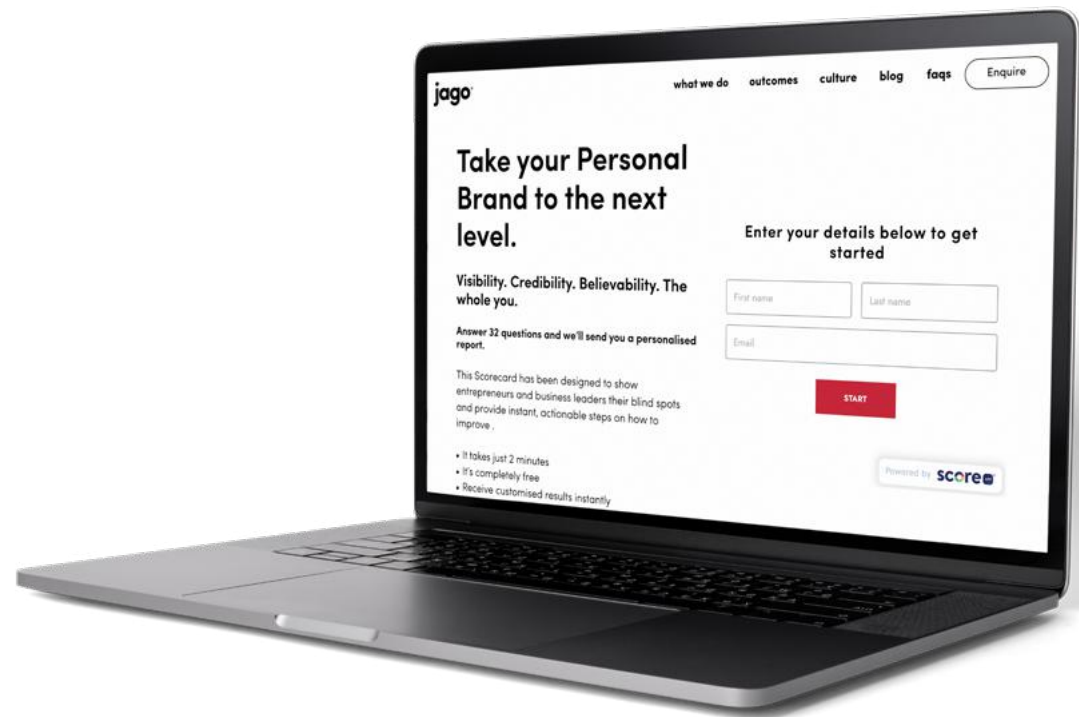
jago

what we do outcomes culture blog faqs Enquire

Take your Personal Brand to the next level.

Visibility. Credibility. Believability. The whole you.

Answer 32 questions and we'll send you a personalised report.

This Scorecard has been designed to show entrepreneurs and business leaders their blind spots and provide instant, actionable steps on how to improve .

• It takes just 2 minutes
• It's completely free
• Receive customised results instantly

Enter your details below to get started

First name

Last name

Email

START

Powered by scoreapp